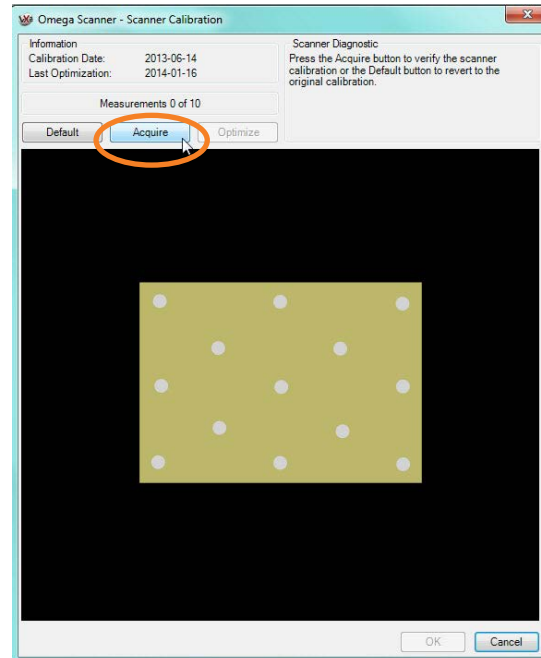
Omega Scanner - Scanner Calibration

Information
Calibration Date: 2013-06-14
Last Optimization: 2014-01-16

Measurements 0 of 10

Default Acquire Optimize

Scanner Diagnostic
Press the Acquire button to verify the scanner calibration or the Default button to revert to the original calibration.

OK Cancel